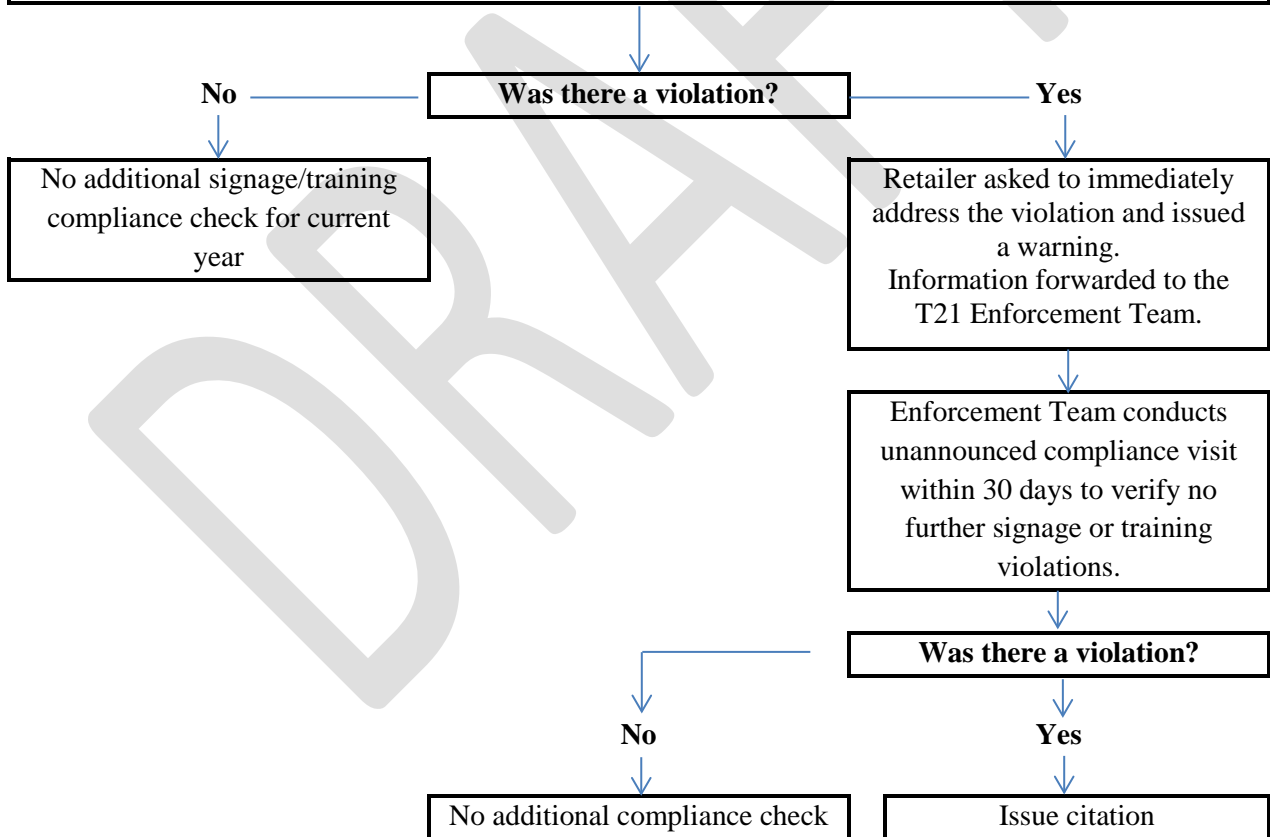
Was there a violation?

No

No additional signage/training compliance check for current year

Yes

Retailer asked to immediately address the violation and issued a warning.
Information forwarded to the T21 Enforcement Team.

Enforcement Team conducts unannounced compliance visit within 30 days to verify no further signage or training violations.

Was there a violation?

No

No additional compliance check

Yes

Issue citation

DRAFT